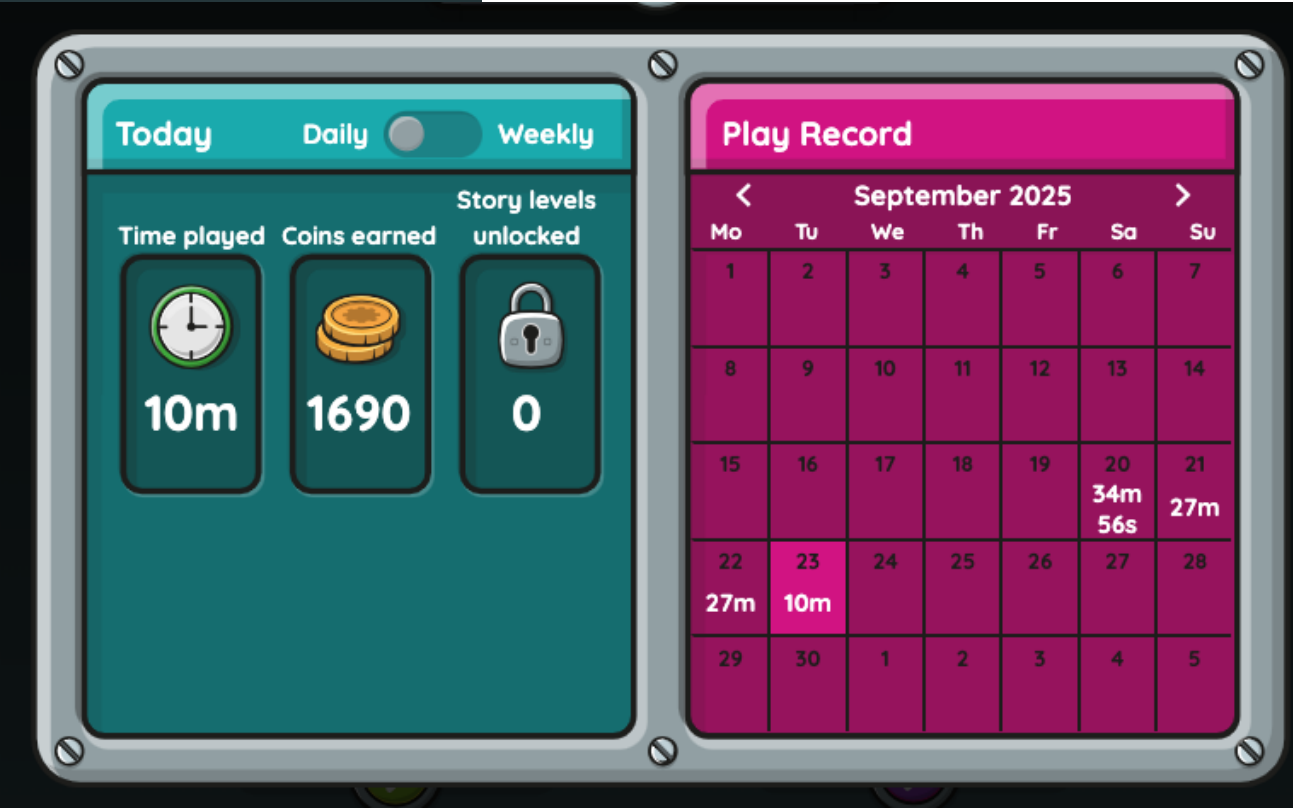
Today Daily Weekly

Time played
10m

Coins earned
1690

Story levels unlocked
0

Play Record

< September 2025 >

| Mo | Tu | We | Th | Fr | Sa | Su |
|---|---|---|---|---|---|---|
| 1 | 2 | 3 | 4 | 5 | 6 | 7 |
| 8 | 9 | 10 | 11 | 12 | 13 | 14 |
| 15 | 16 | 17 | 18 | 19 | 20 34m 56s | 21 27m |
| 22 27m | 23 10m | 24 | 25 | 26 | 27 | 28 |
| 29 | 30 | 1 | 2 | 3 | 4 | 5 |